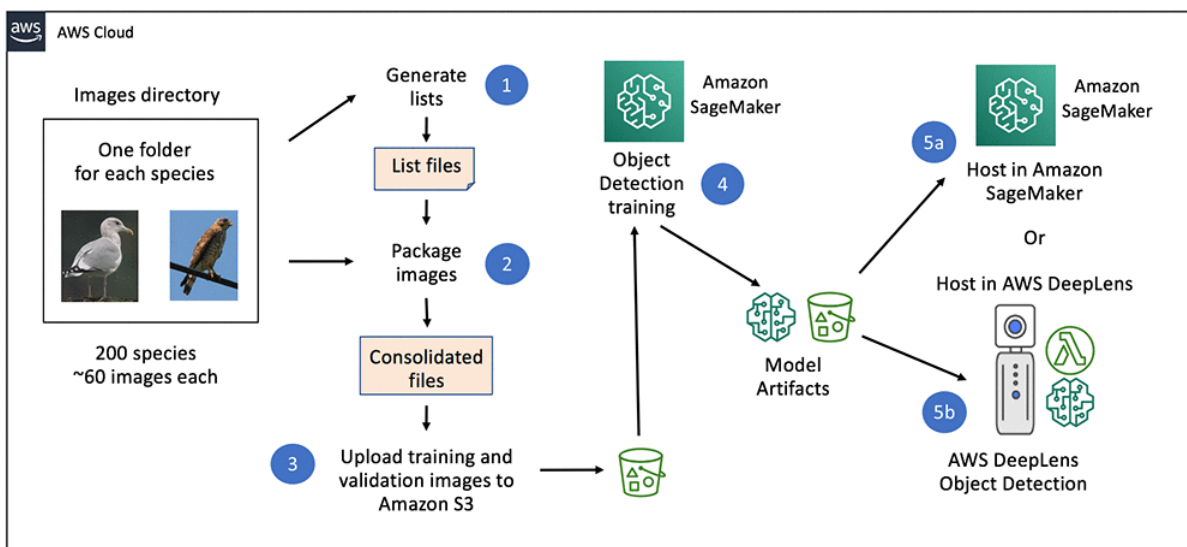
aws AWS Cloud

Images directory

One folder for each species

200 species ~60 images each

Generate lists 1

List files

Package images 2

Consolidated files

3 Upload training and validation images to Amazon S3

Amazon SageMaker

Object Detection training 4

Model Artifacts

Amazon SageMaker

5a Host in Amazon SageMaker

Or

Host in AWS DeepLens

5b

AWS DeepLens Object Detection